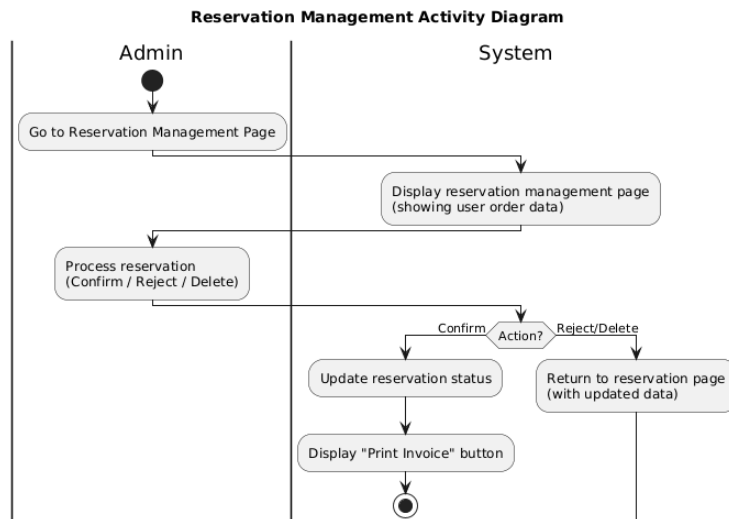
Reservation Management Activity Diagram

Admin

System

Go to Reservation Management Page

Display reservation management page (showing user order data)

Process reservation (Confirm / Reject / Delete)

Confirm

Action?

Reject/Delete

Update reservation status

Return to reservation page (with updated data)

Display "Print Invoice" button